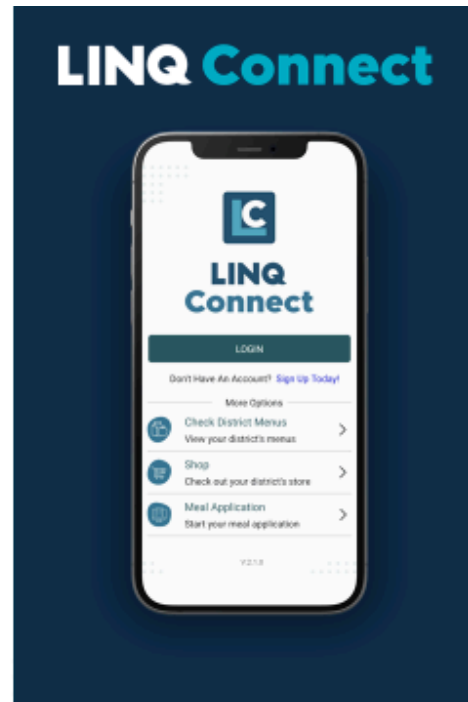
LINQ Connect

LC

LINQ Connect

LOGIN

Don't Have An Account? Sign Up Today!

More Options

Check District Menus
View your district's menus

Shop
Check out your district's store

Meal Application
Start your meal application

V2.1.0